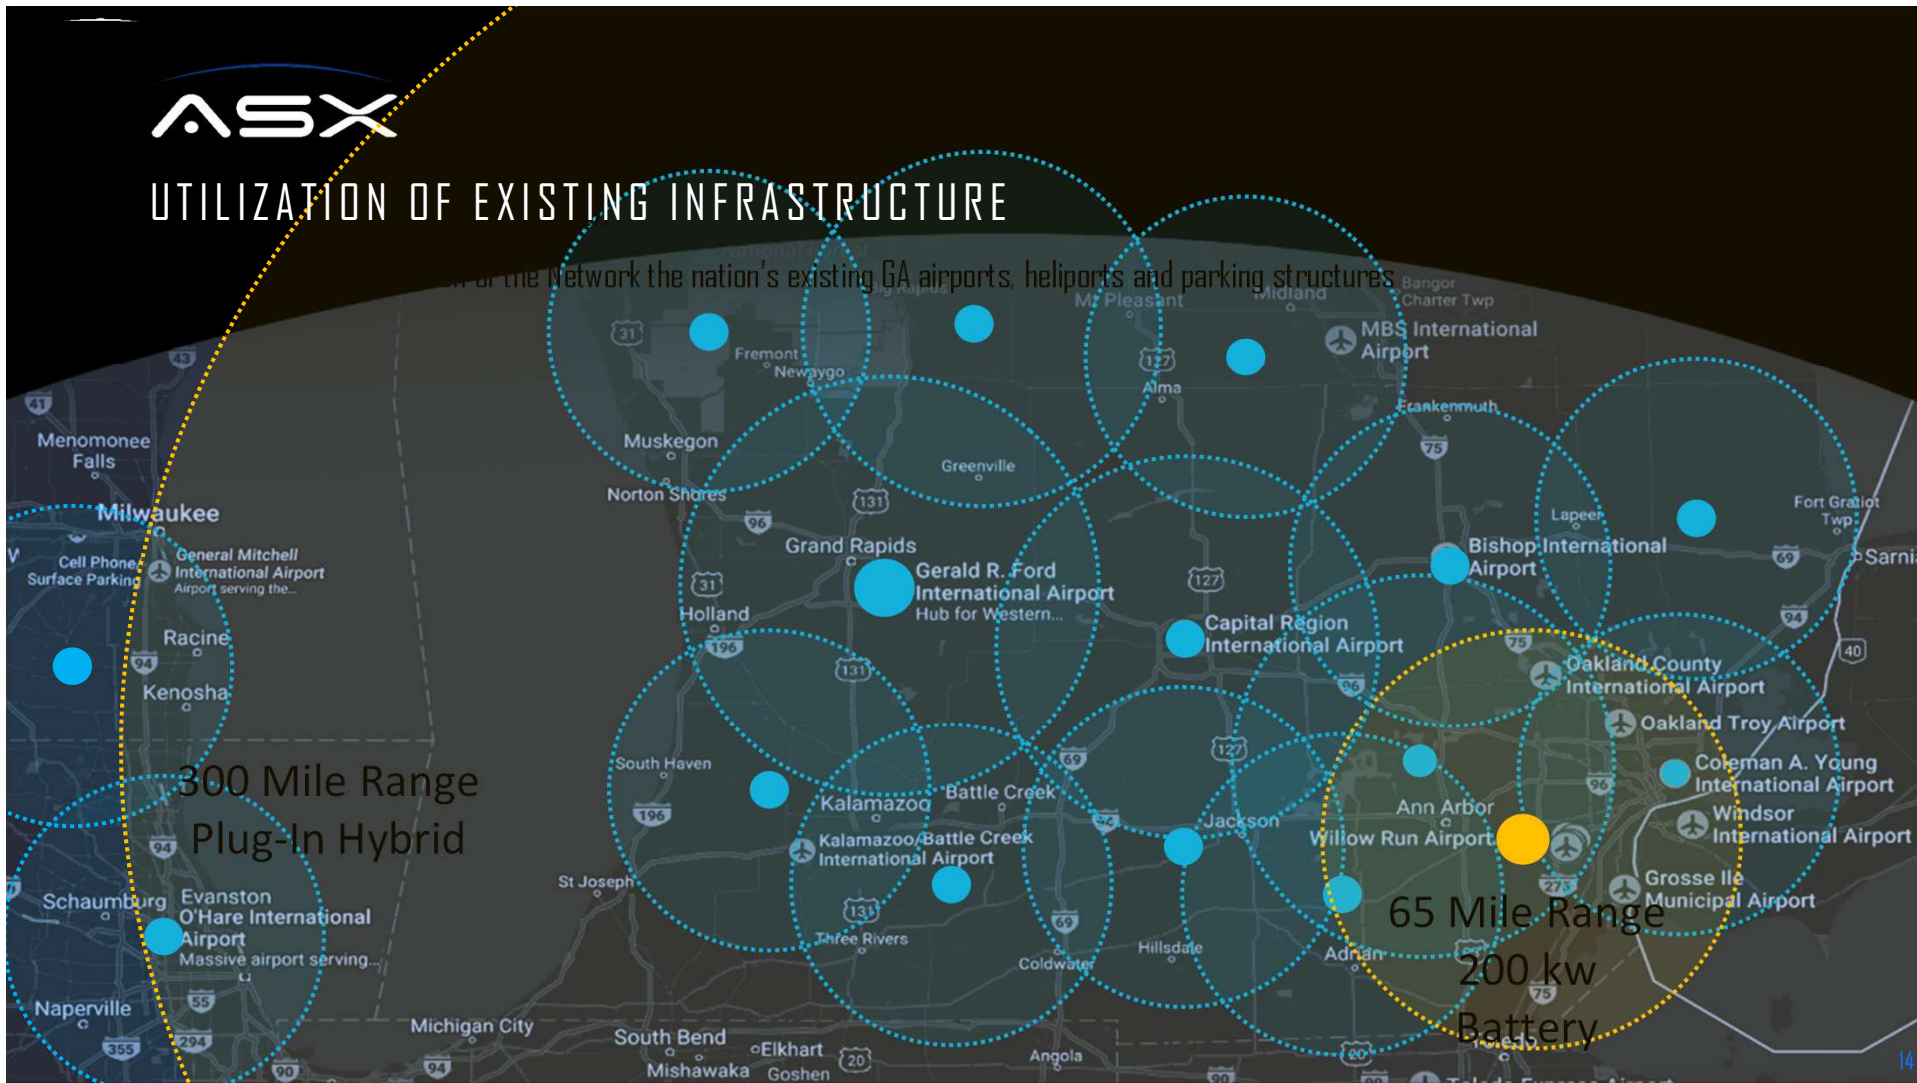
ASX

UTILIZATION OF EXISTING INFRASTRUCTURE

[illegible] of the Network the nation's existing GA airports, heliports and parking structures

Fremont
Newaygo
Mt Pleasant
Midland
Bangor Charter Twp
MBS International Airport
Alma
Frankenmuth
Muskegon
Norton Shores
Greenville
Menomonee Falls
Milwaukee
Cell Phone Surface Parking
General Mitchell International Airport
Airport serving the...
Racine
Kenosha
Grand Rapids
Gerald R. Ford International Airport
Hub for Western...
Holland
Capital Region International Airport
Lapeer
Bishop International Airport
Fort Gratiot Twp
Sarni
Oakland County International Airport
Oakland Troy Airport
Coleman A. Young International Airport
Windsor International Airport
Grosse Ile Municipal Airport
South Haven
Kalamazoo
Battle Creek
Kalamazoo/Battle Creek International Airport
Jackson
Ann Arbor
Willow Run Airport
St Joseph
Three Rivers
Coldwater
Hillsdale
Adrian
300 Mile Range
Plug-In Hybrid
65 Mile Range
200 kw
Battery
Schaumburg
Evanston
O'Hare International Airport
Massive airport serving...
Naperville
Michigan City
South Bend
Elkhart
Mishawaka
Goshen
Angola
14